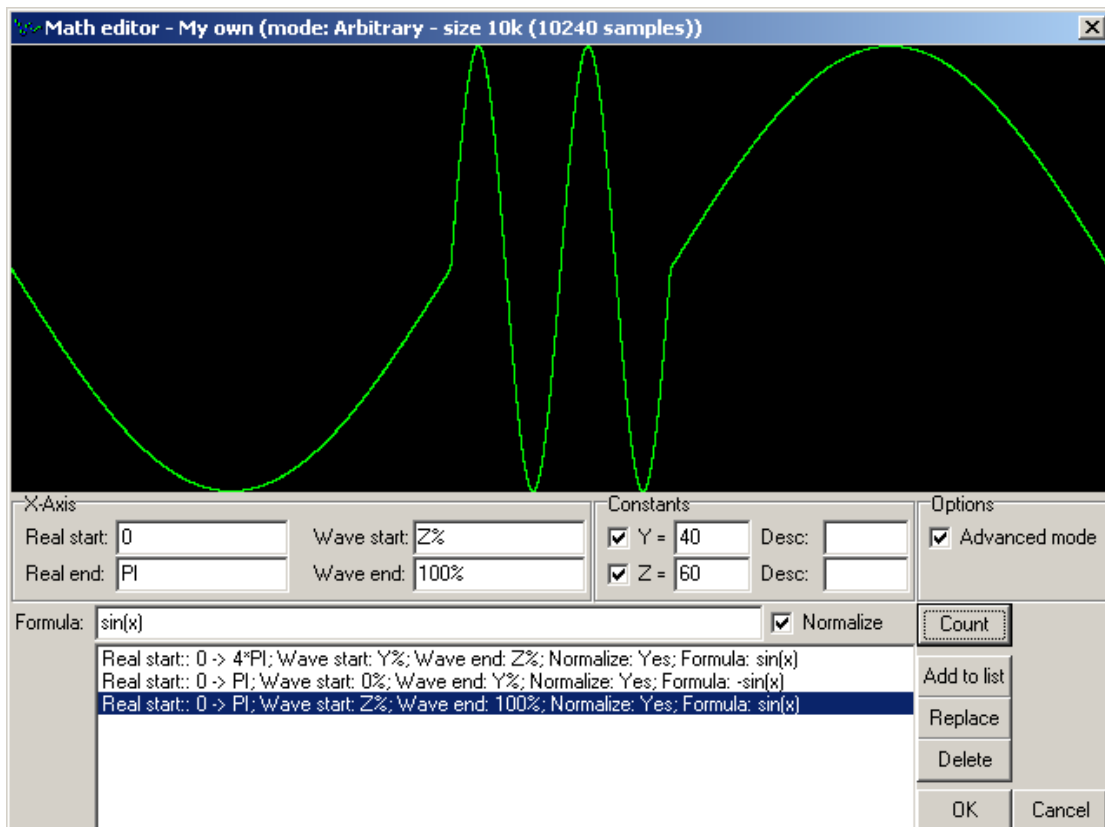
Math editor - My own (mode: Arbitrary - size 10k (10240 samples))

X-Axis
Real start: 0
Real end: PI
Wave start: Z%
Wave end: 100%

Constants
Y = 40
Desc:
Z = 60
Desc:

Options
Advanced mode

Formula: sin(x)
Normalize
Count

Real start:: 0 -> 4*PI; Wave start: Y%; Wave end: Z%; Normalize: Yes; Formula: sin(x)
Real start:: 0 -> PI; Wave start: 0%; Wave end: Y%; Normalize: Yes; Formula: -sin(x)
Real start:: 0 -> PI; Wave start: Z%; Wave end: 100%; Normalize: Yes; Formula: sin(x)

Add to list
Replace
Delete
OK
Cancel